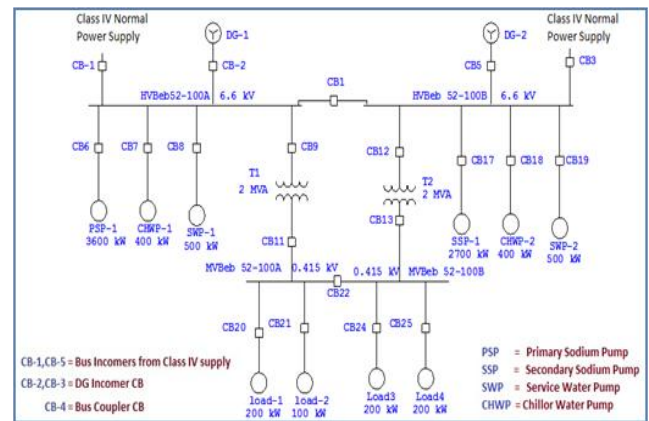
Class IV Normal Power Supply

CB-1

DG-1

CB-2

HVBeb52-100A 6.6 kV

CB1

DG-2

CB5

HVBeb 52-100B 6.6 kV

Class IV Normal Power Supply

CB3

CB6 CB7 CB8

CB9

T1 2 MVA

CB12

T2 2 MVA

CB13

CB17 CB18 CB19

PSP-1 3600 kW

CHWP-1 400 kW

SWP-1 500 kW

CB11

SSP-1 2700 kW

CHWP-2 400 kW

SWP-2 500 kW

MVBeb 52-100A 0.415 kV

0.415 kV MVBeb 52-100B

CB22

CB20 CB21 CB24 CB25

load-1 200 kW

load-2 100 kW

Load3 200 kW

Load4 200 kW

CB-1,CB-5 = Bus Incomers from Class IV supply

CB-2,CB-3 = DG Incomer CB

CB-4 = Bus Coupler CB

PSP = Primary Sodium Pump

SSP = Secondary Sodium Pump

SWP = Service Water Pump

CHWP = Chillor Water Pump